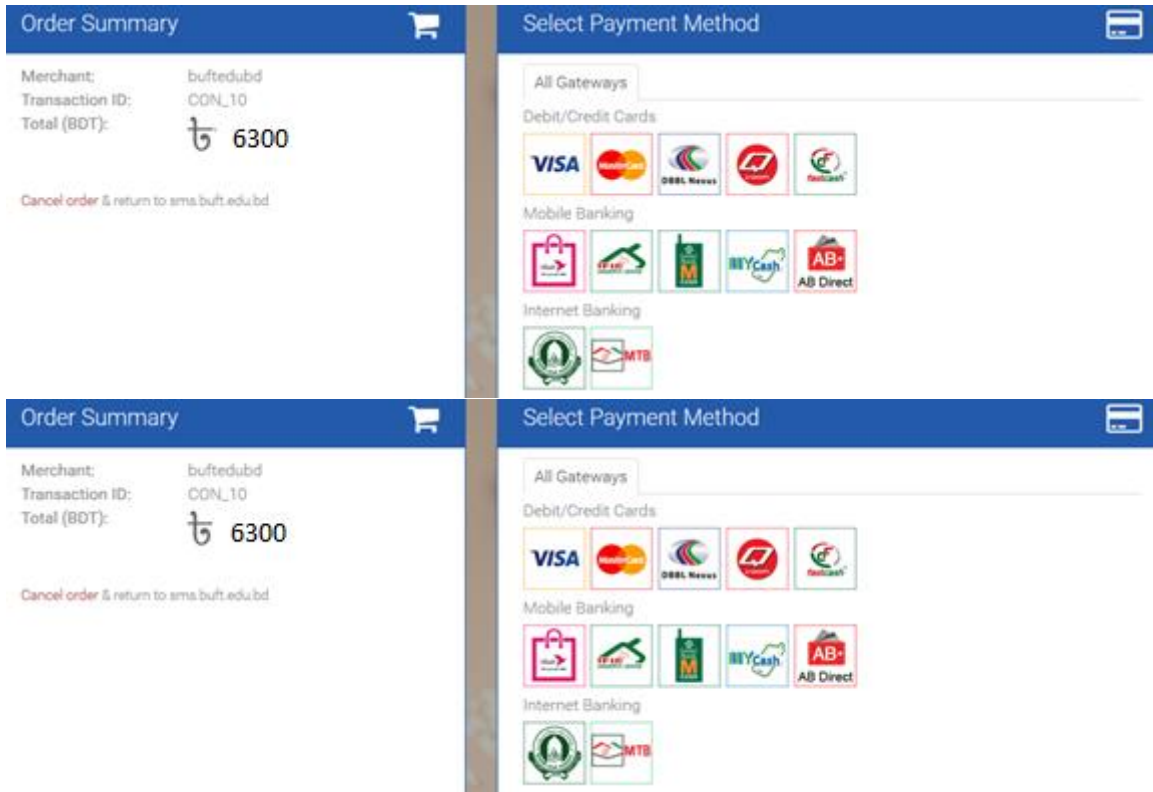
Order Summary

Merchant: buftedubd
Transaction ID: CON_10
Total (BDT): ৳ 6300

Cancel order & return to sms.buft.edu.bd

Select Payment Method

All Gateways

Debit/Credit Cards

VISA MasterCard DBBL Nexus fastcash

Mobile Banking

MYCash AB Direct

Internet Banking

MTB

Order Summary

Merchant: buftedubd
Transaction ID: CON_10
Total (BDT): ৳ 6300

Cancel order & return to sms.buft.edu.bd

Select Payment Method

All Gateways

Debit/Credit Cards

VISA MasterCard DBBL Nexus fastcash

Mobile Banking

MYCash AB Direct

Internet Banking

MTB